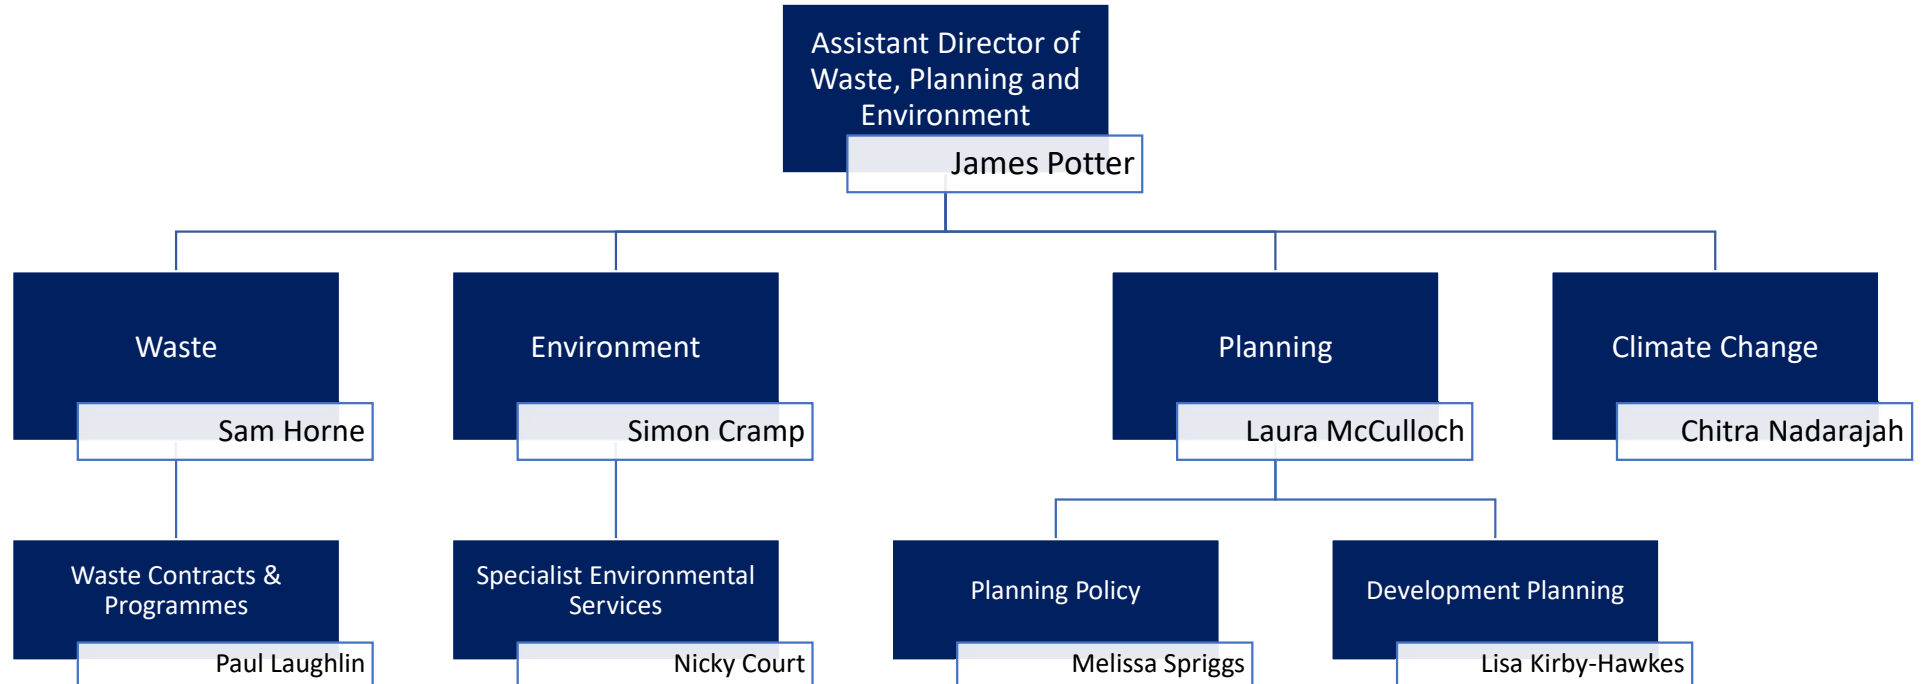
Assistant Director of Waste, Planning and Environment

James Potter

Waste

Sam Horne

Environment

Simon Cramp

Planning

Laura McCulloch

Climate Change

Chitra Nadarajah

Waste Contracts & Programmes

Paul Laughlin

Specialist Environmental Services

Nicky Court

Planning Policy

Melissa Spriggs

Development Planning

Lisa Kirby-Hawkes